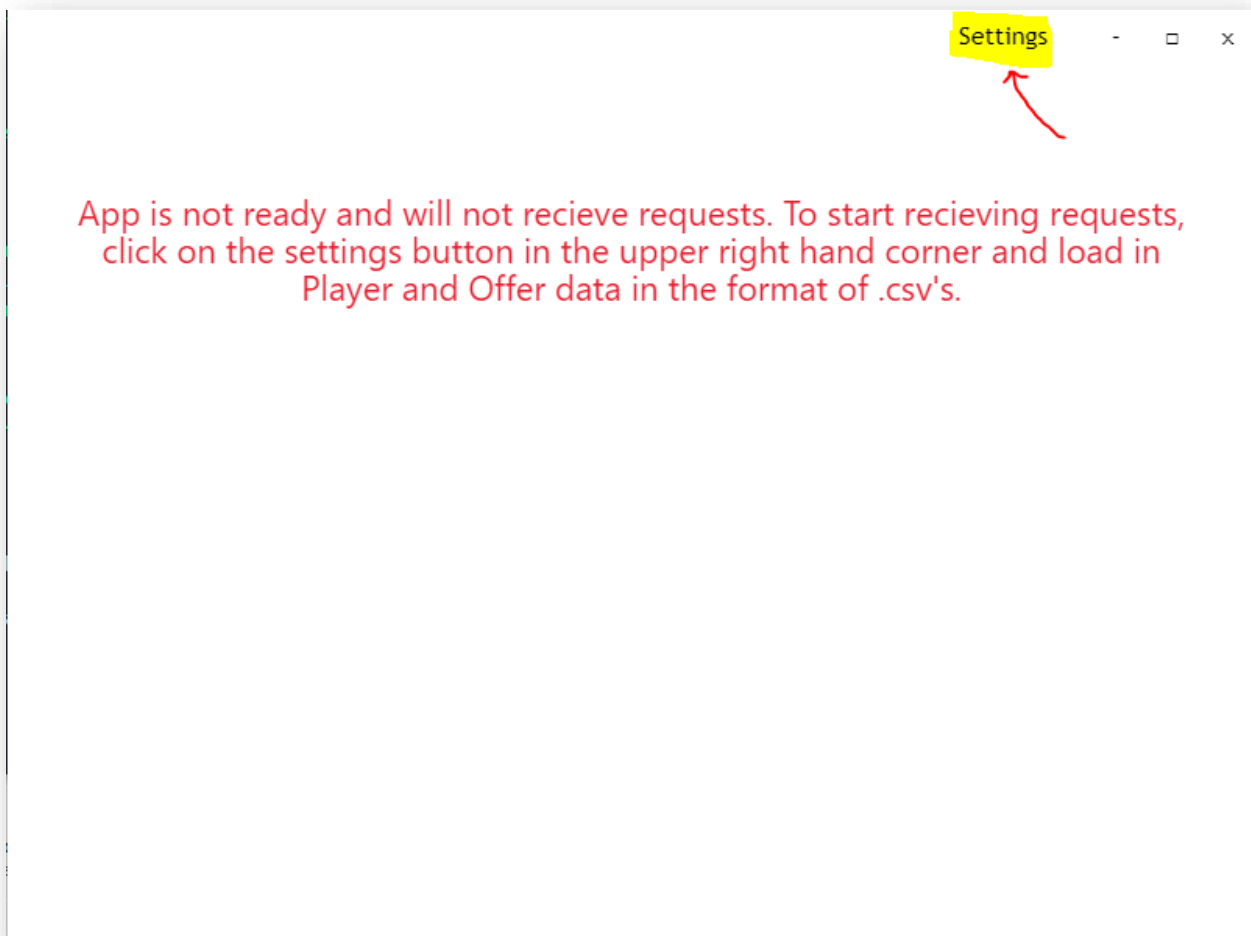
Settings - □ ×

App is not ready and will not recieve requests. To start recieving requests, click on the settings button in the upper right hand corner and load in Player and Offer data in the format of .csv's.